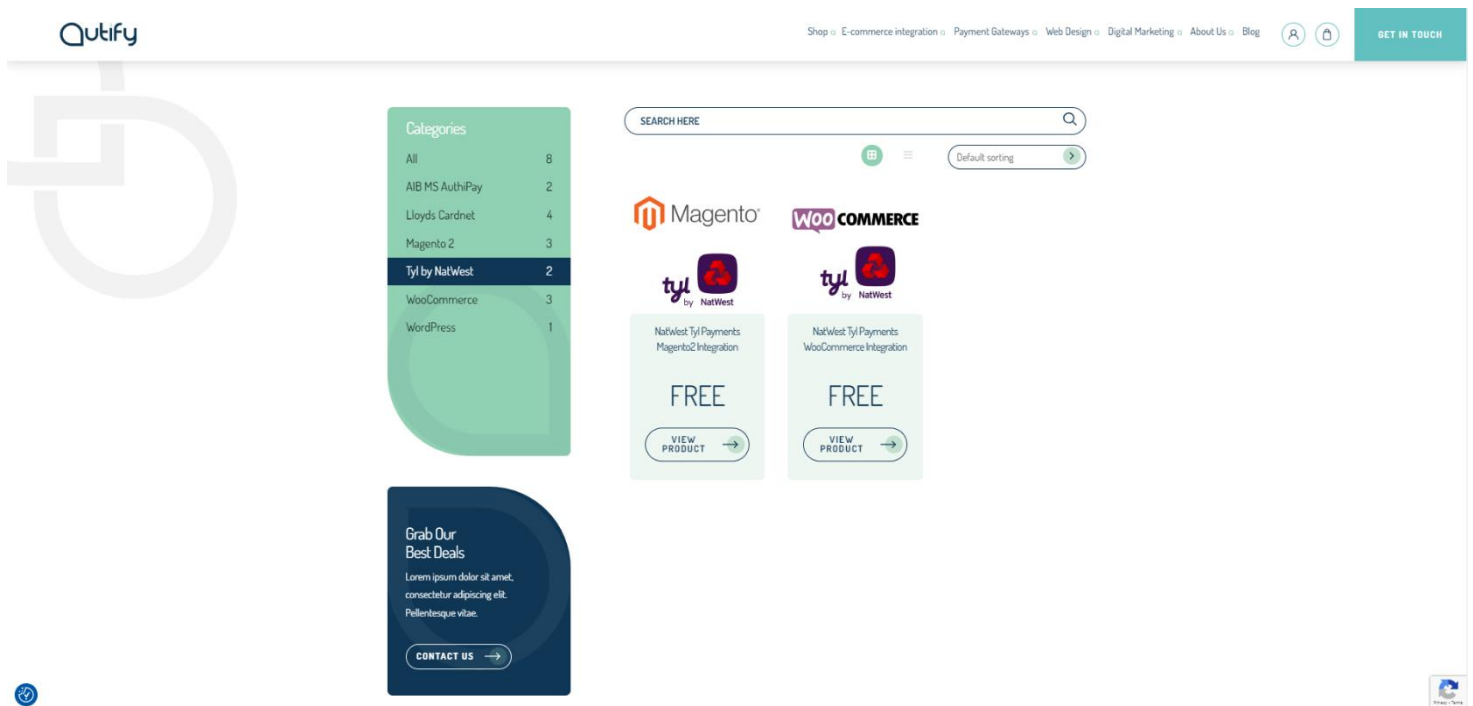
Qutify

Shop E-commerce integration Payment Gateways Web Design Digital Marketing About Us Blog

GET IN TOUCH

Categories

| | |
|---|---|
| All | 8 |
| AIB MS AuthiPay | 2 |
| Lloyds Cardnet | 4 |
| Magento 2 | 3 |
| Tyl by NatWest | 2 |
| WooCommerce | 3 |
| WordPress | 1 |

SEARCH HERE

Default sorting

Magento

WOO COMMERCE

tyl by NatWest

tyl by NatWest

NatWest Tyl Payments Magento2 Integration

FREE

VIEW PRODUCT

NatWest Tyl Payments WooCommerce Integration

FREE

VIEW PRODUCT

Grab Our Best Deals

Lorem ipsum dolor sit amet, consectetur adipiscing elit. Pellentesque vitae.

CONTACT US